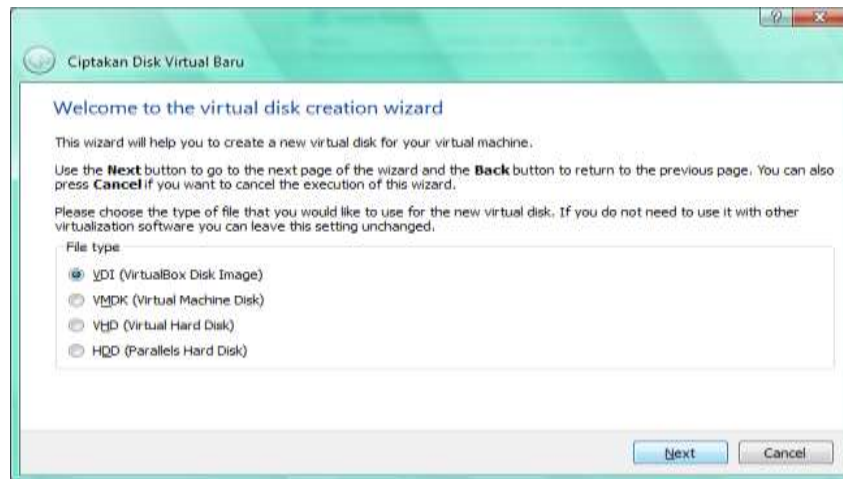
?
X

Ciptakan Disk Virtual Baru

Welcome to the virtual disk creation wizard

This wizard will help you to create a new virtual disk for your virtual machine.

Use the **Next** button to go to the next page of the wizard and the **Back** button to return to the previous page. You can also press **Cancel** if you want to cancel the execution of this wizard.

Please choose the type of file that you would like to use for the new virtual disk. If you do not need to use it with other virtualization software you can leave this setting unchanged.

File type

VDI (VirtualBox Disk Image)

VMDK (Virtual Machine Disk)

VHD (Virtual Hard Disk)

HDD (Parallels Hard Disk)

Next
Cancel